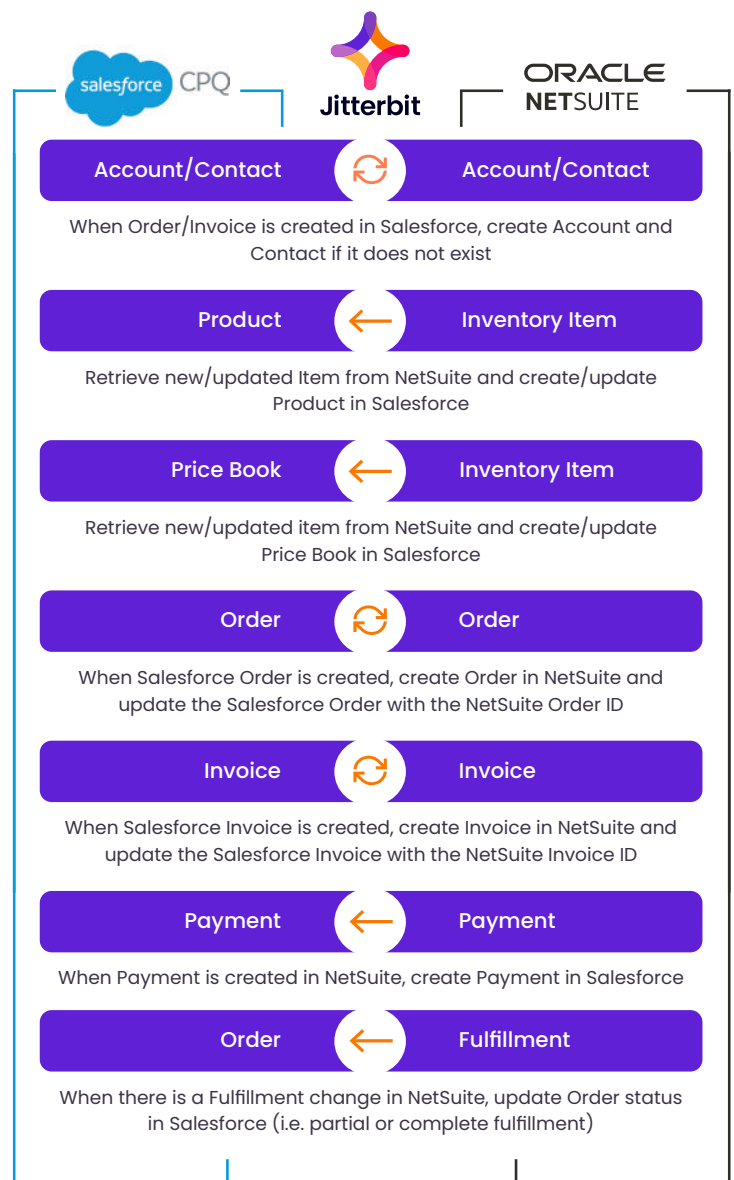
salesforce CPQ

Jitterbit

ORACLE NETSUITE

Account/Contact

Account/Contact

When Order/Invoice is created in Salesforce, create Account and Contact if it does not exist

Product

Inventory Item

Retrieve new/updated Item from NetSuite and create/update Product in Salesforce

Price Book

Inventory Item

Retrieve new/updated item from NetSuite and create/update Price Book in Salesforce

Order

Order

When Salesforce Order is created, create Order in NetSuite and update the Salesforce Order with the NetSuite Order ID

Invoice

Invoice

When Salesforce Invoice is created, create Invoice in NetSuite and update the Salesforce Invoice with the NetSuite Invoice ID

Payment

Payment

When Payment is created in NetSuite, create Payment in Salesforce

Order

Fulfillment

When there is a Fulfillment change in NetSuite, update Order status in Salesforce (i.e. partial or complete fulfillment)